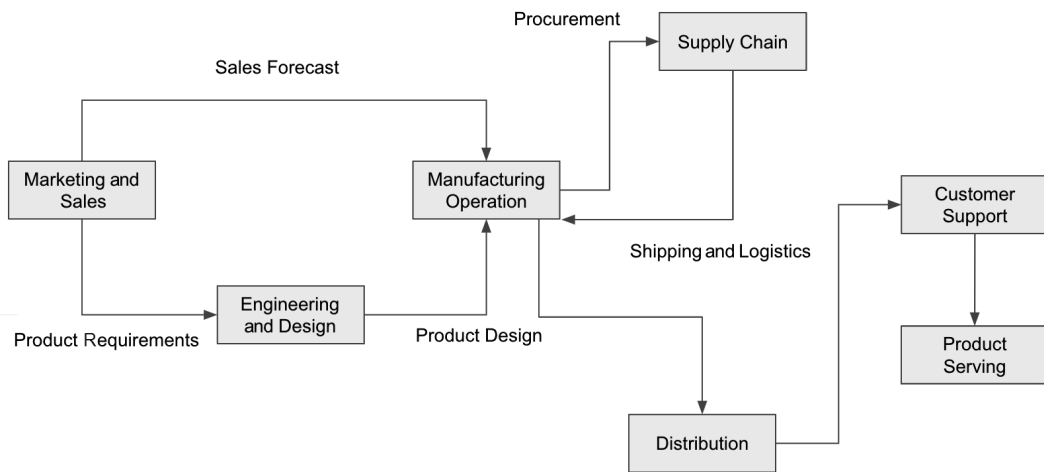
Procurement

Supply Chain

Sales Forecast

Marketing and Sales

Manufacturing Operation

Customer Support

Shipping and Logistics

Engineering and Design

Product Requirements

Product Design

Product Serving

Distribution